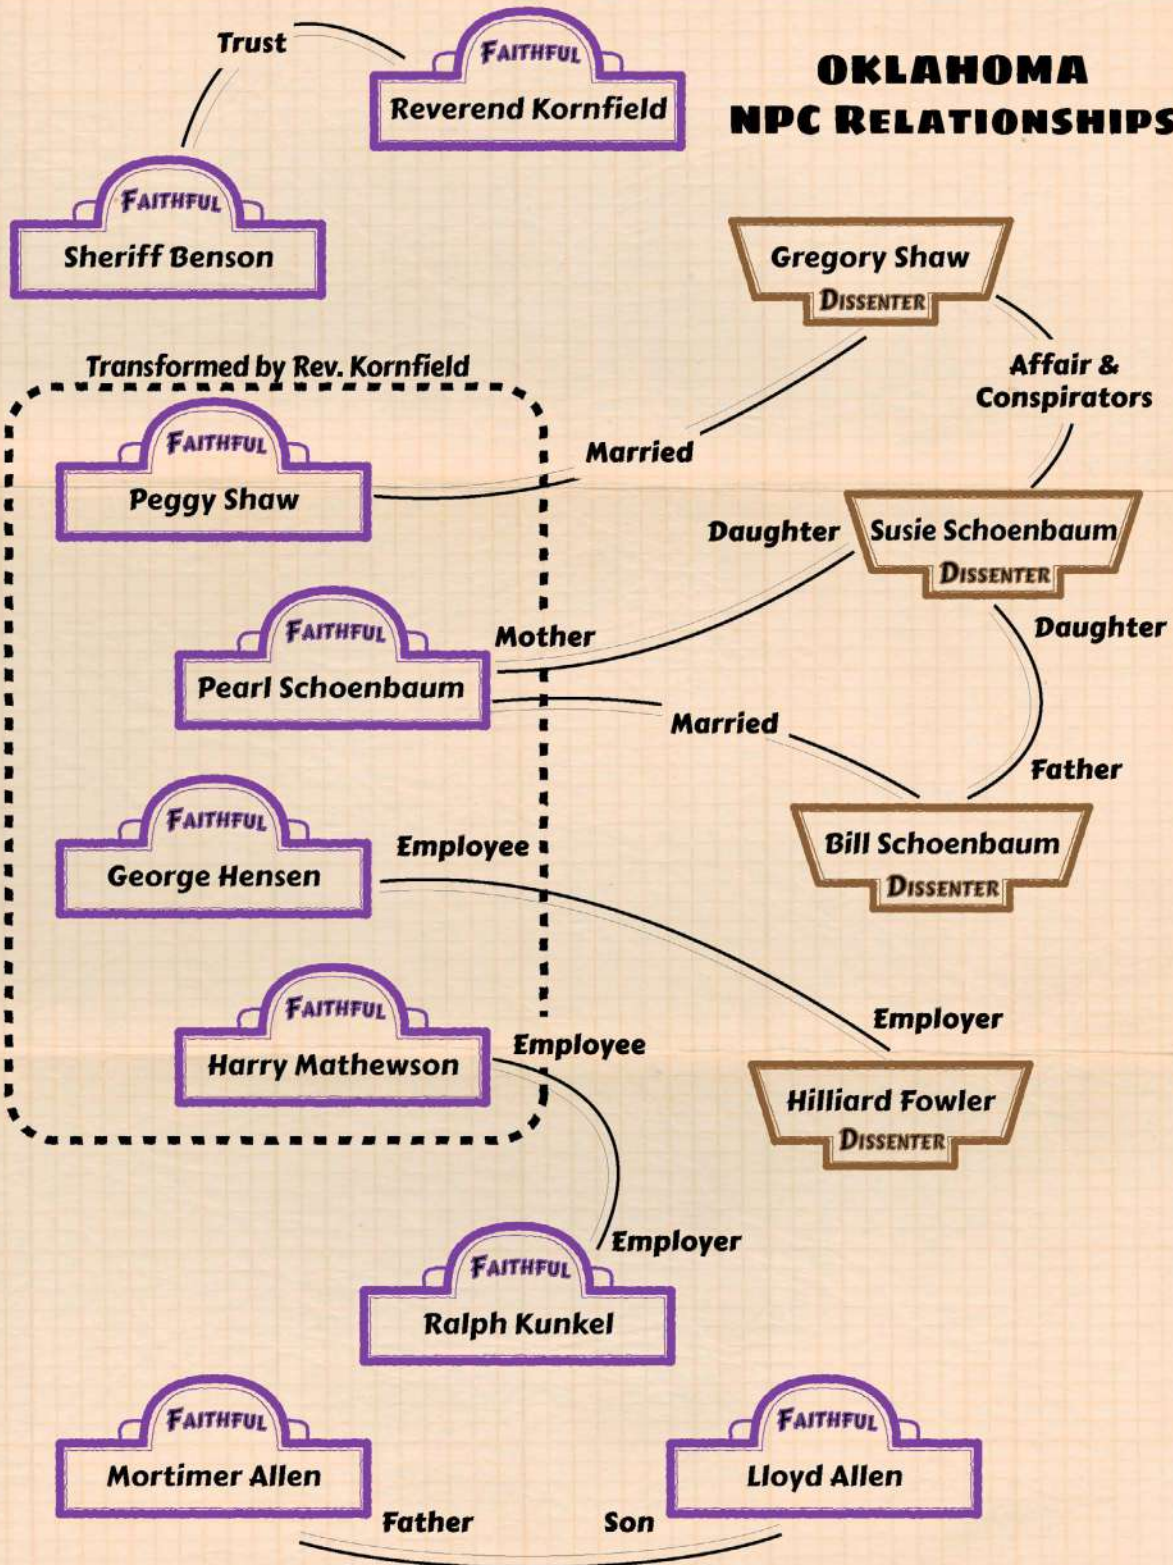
Oklahoma
NPC Relationships

Trust

Faithful
Reverend Kornfield

Faithful
Sheriff Benson

Gregory Shaw
Dissenter

Affair & Conspirators

Transformed by Rev. Kornfield

Faithful
Peggy Shaw

Married

Daughter

Susie Schoenbaum
Dissenter

Daughter

Faithful
Pearl Schoenbaum

Mother

Married

Father

Faithful
George Hensen

Employee

Bill Schoenbaum
Dissenter

Employer

Faithful
Harry Mathewson

Employee

Hilliard Fowler
Dissenter

Employer

Faithful
Ralph Kunkel

Faithful
Mortimer Allen

Faithful
Lloyd Allen

Father

Son